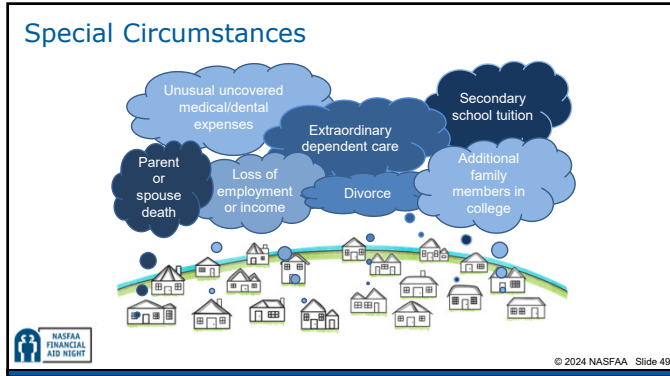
Special Circumstances

Unusual uncovered medical/dental expenses

Secondary school tuition

Extraordinary dependent care

Parent or spouse death

Loss of employment or income

Divorce

Additional family members in college

NASFAA FINANCIAL AID NIGHT

© 2024 NASFAA Slide 49